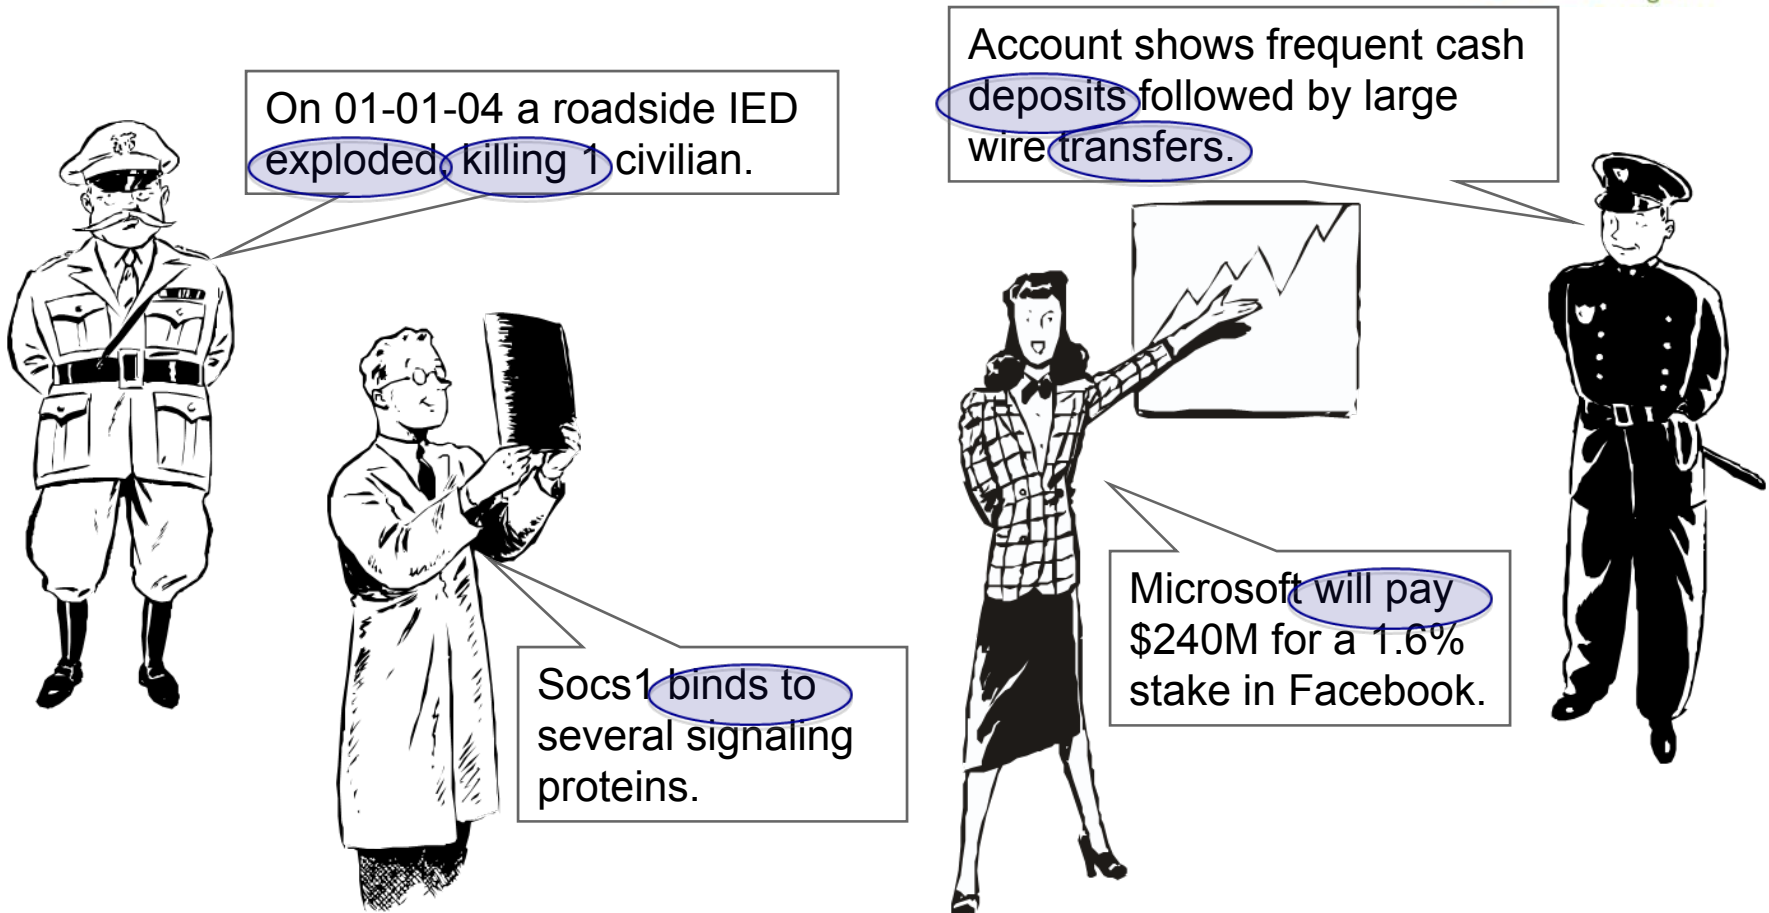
On 01-01-04 a roadside IED exploded, killing 1 civilian.

Socs1 binds to several signaling proteins.

Account shows frequent cash deposits followed by large wire transfers.

Microsoft will pay $240M for a 1.6% stake in Facebook.